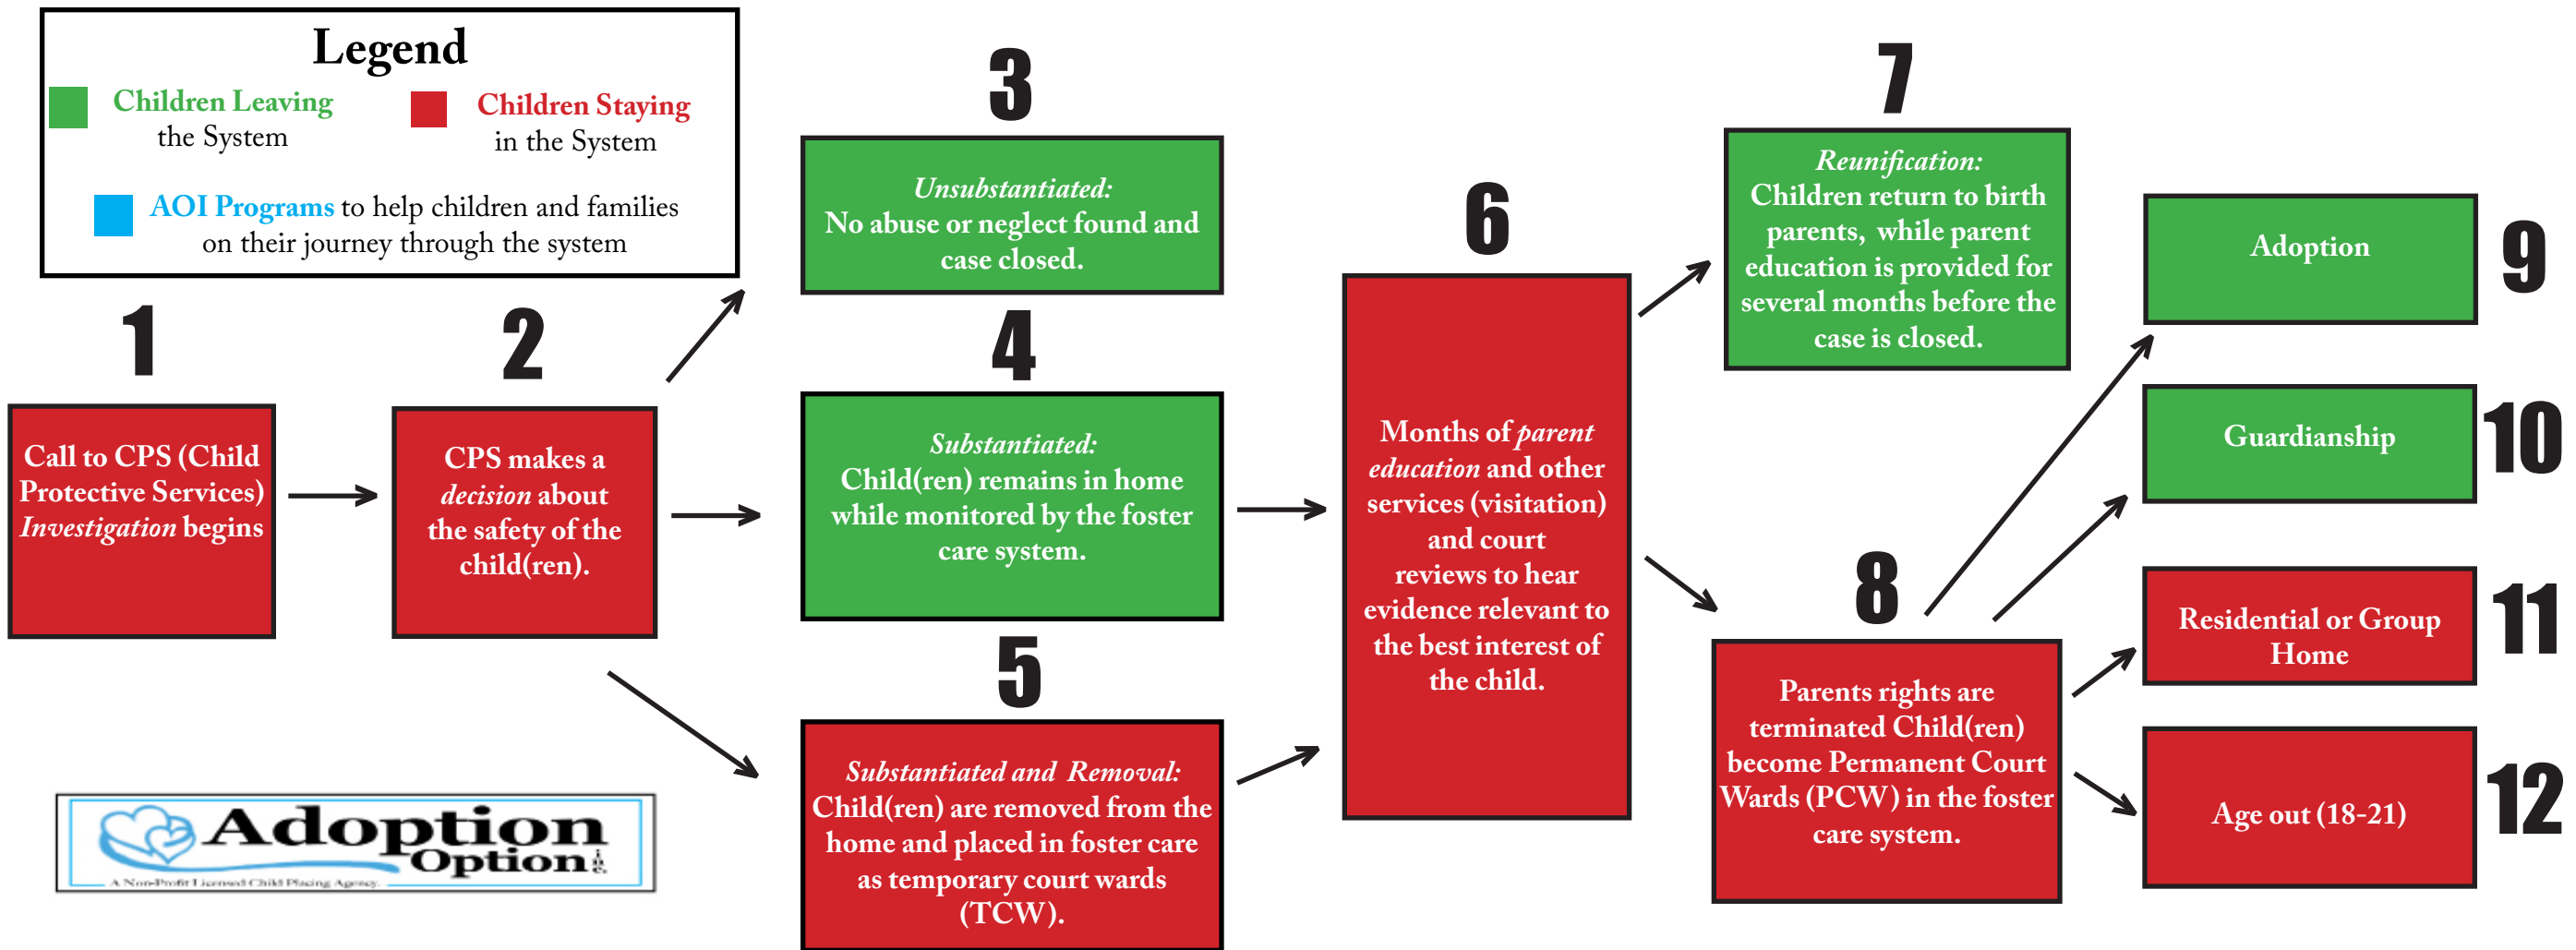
Legend
Children Leaving the System
Children Staying in the System
AOI Programs to help children and families on their journey through the system

1
Call to CPS (Child Protective Services) Investigation begins

2
CPS makes a decision about the safety of the child(ren).

3
Unsubstantiated: No abuse or neglect found and case closed.

4
Substantiated: Child(ren) remains in home while monitored by the foster care system.

5
Substantiated and Removal: Child(ren) are removed from the home and placed in foster care as temporary court wards (TCW).

6
Months of parent education and other services (visitation) and court reviews to hear evidence relevant to the best interest of the child.

7
Reunification: Children return to birth parents, while parent education is provided for several months before the case is closed.

8
Parents rights are terminated Child(ren) become Permanent Court Wards (PCW) in the foster care system.

9
Adoption

10
Guardianship

11
Residential or Group Home

12
Age out (18-21)

Adoption Option Inc.
A Non-Profit Licensed Child Placing Agency